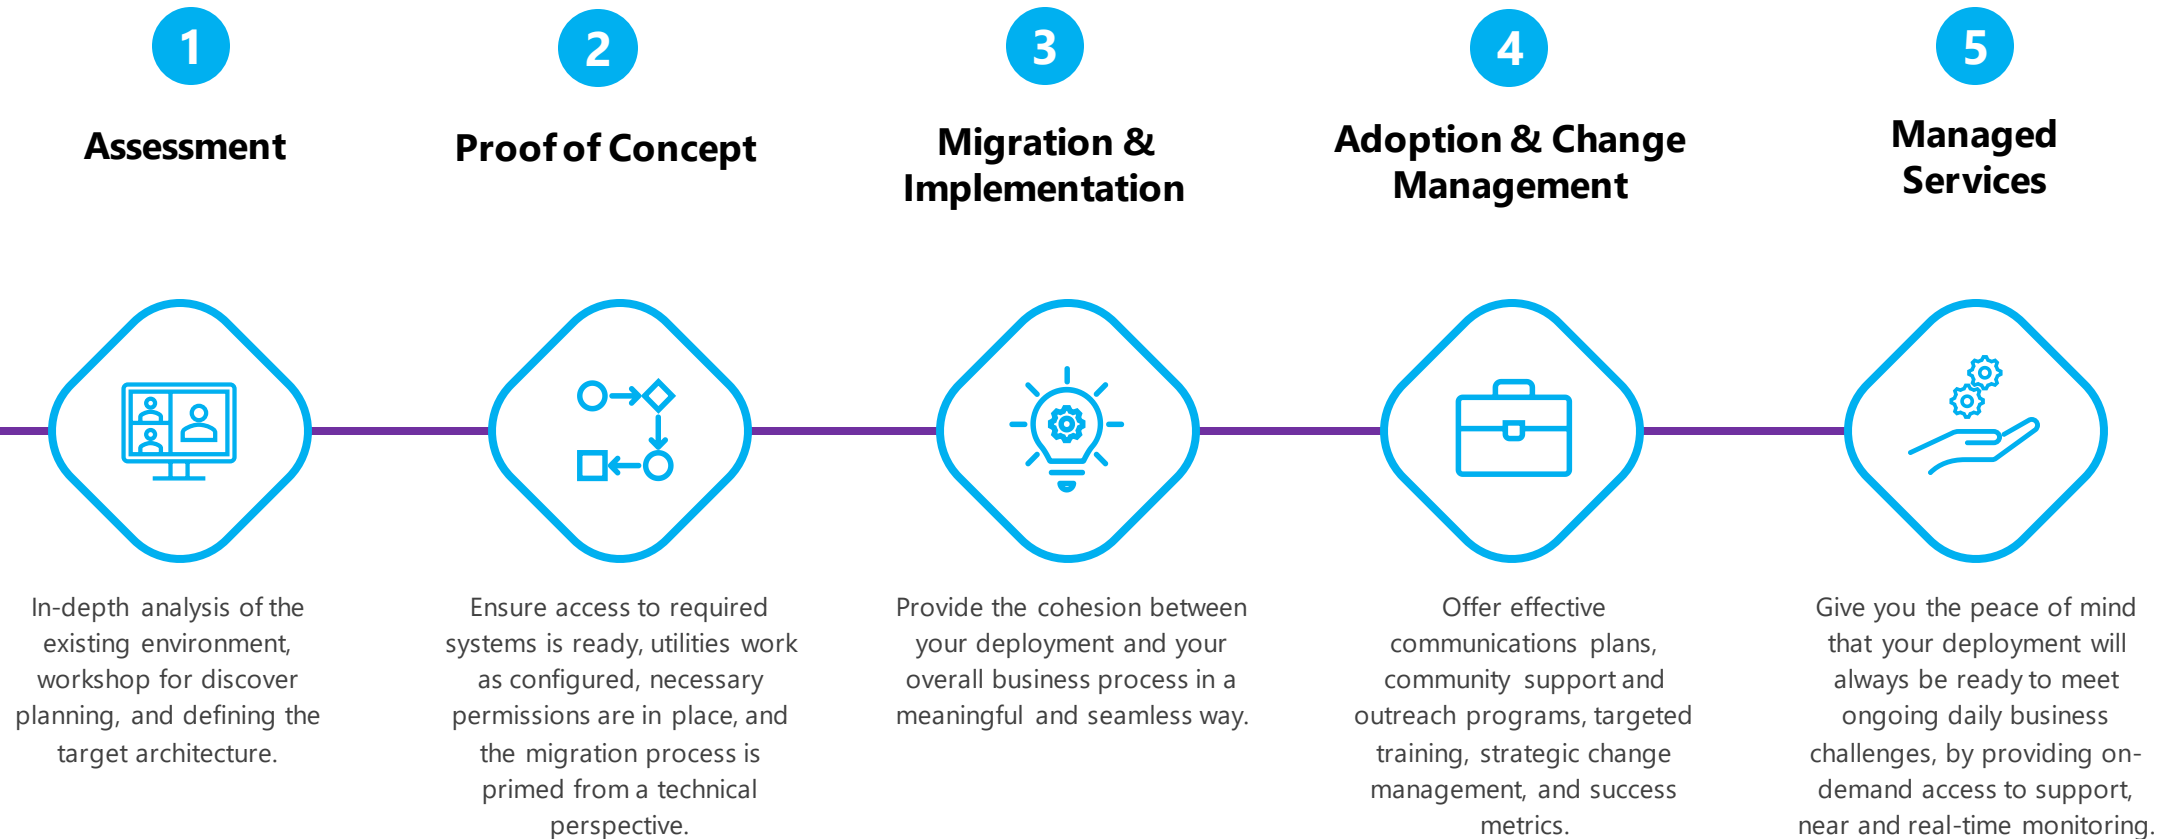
1
Assessment

In-depth analysis of the existing environment, workshop for discover planning, and defining the target architecture.

2
Proof of Concept

Ensure access to required systems is ready, utilities work as configured, necessary permissions are in place, and the migration process is primed from a technical perspective.

3
Migration & Implementation

Provide the cohesion between your deployment and your overall business process in a meaningful and seamless way.

4
Adoption & Change Management

Offer effective communications plans, community support and outreach programs, targeted training, strategic change management, and success metrics.

5
Managed Services

Give you the peace of mind that your deployment will always be ready to meet ongoing daily business challenges, by providing on-demand access to support, near and real-time monitoring.